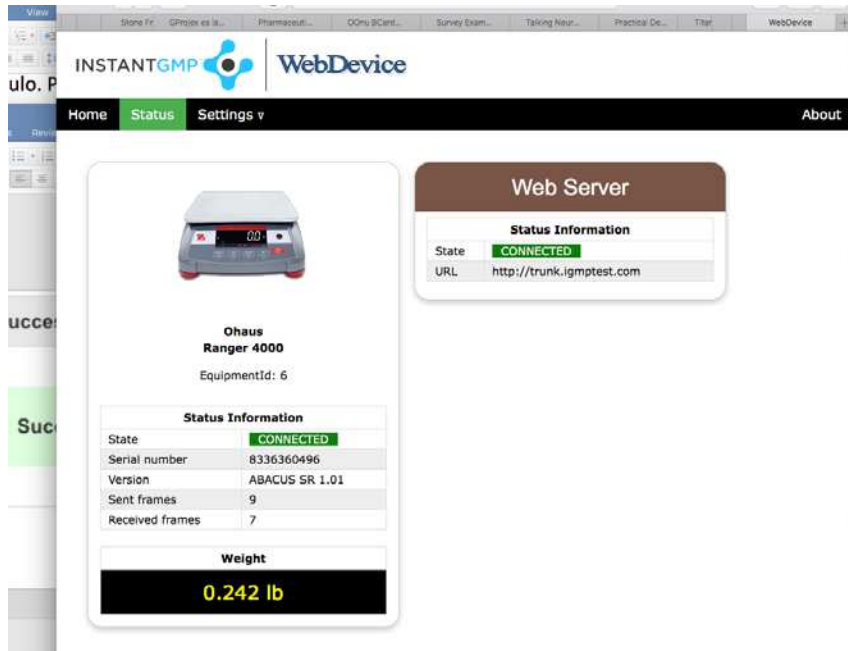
View

Stone Fr | GProjex es la... | Pharmaceuti... | OOnu BCant... | Survey Exam... | Talking Neur... | Practical De... | Titel | WebDevice

ulo. P

INSTANTGMP WebDevice

Home Status Settings ∨ About

0.0

Ohaus
Ranger 4000

EquipmentId: 6

| Status Information | |
|---|---|
| State | CONNECTED |
| Serial number | 8336360496 |
| Version | ABACUS SR 1.01 |
| Sent frames | 9 |
| Received frames | 7 |

Weight

0.242 lb

Web Server

| Status Information | |
|---|---|
| State | CONNECTED |
| URL | http://trunk.igmptest.com |

ucce

Suc